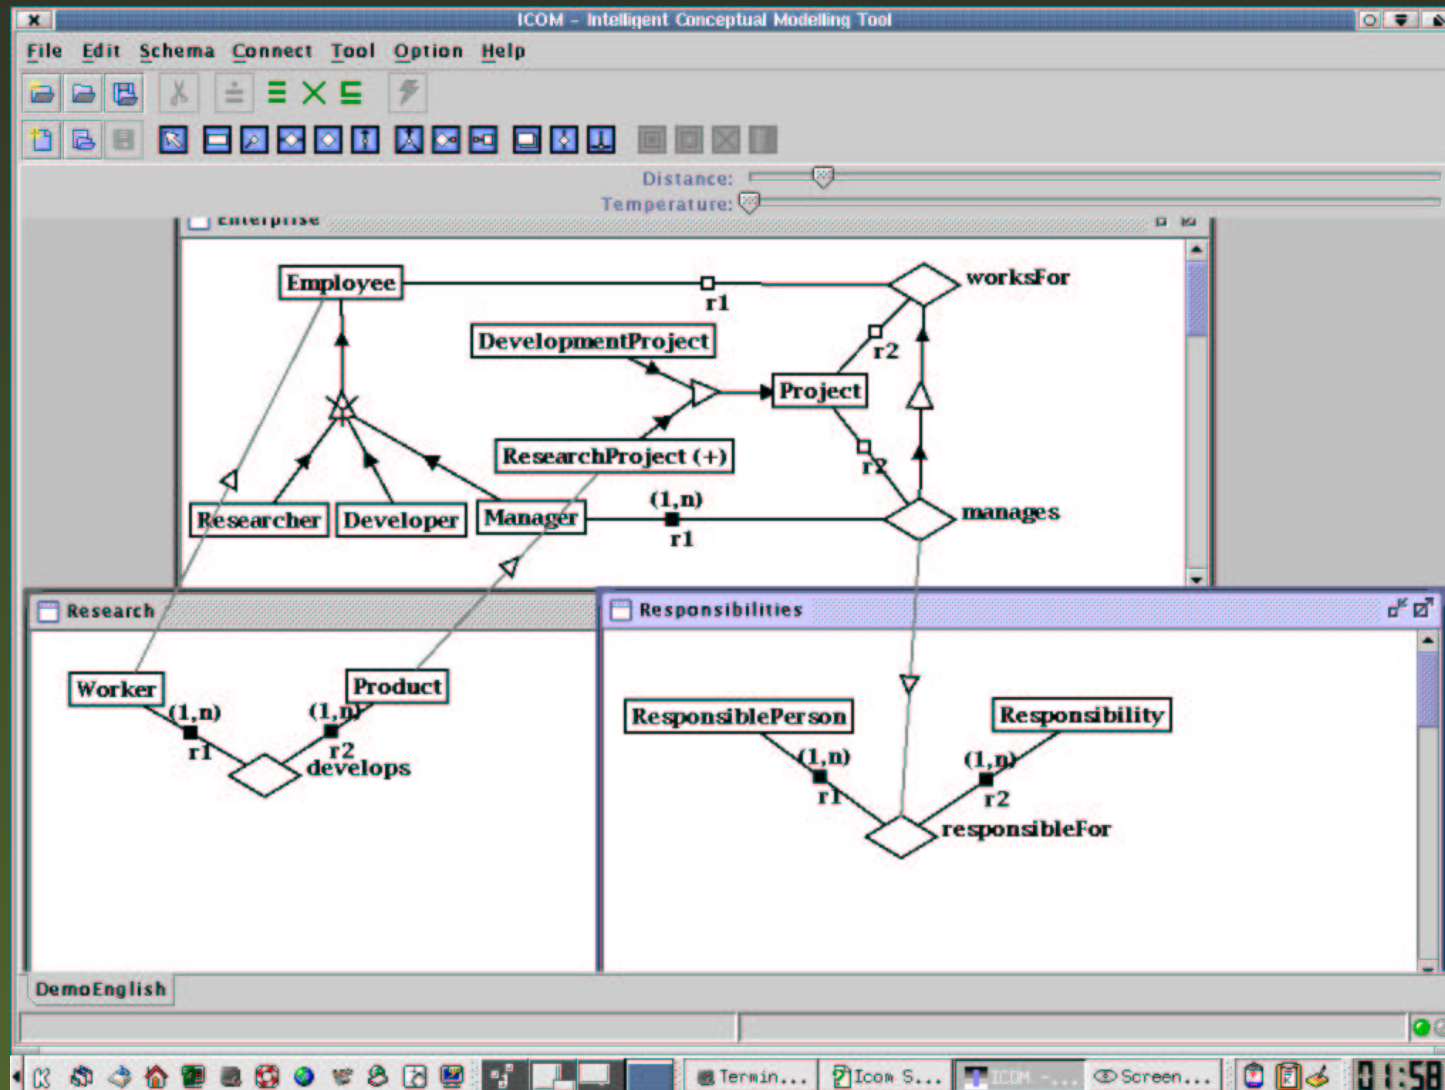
ICOM – Intelligent Conceptual Modelling Tool

File Edit Schema Connect Tool Option Help

Distance:
Temperature:

Enterprise

Employee
r1
worksFor
DevelopmentProject
r2
Project
ResearchProject (+)
r2
(1,n)
Researcher
Developer
Manager
r1
manages

Research

Worker
Product
(1,n)
(1,n)
r1
r2
develops

Responsibilities

ResponsiblePerson
Responsibility
(1,n)
(1,n)
r1
r2
responsibleFor

DemoEnglish

Termin...
Icom S...
ICOM -...
Screen...
01:58